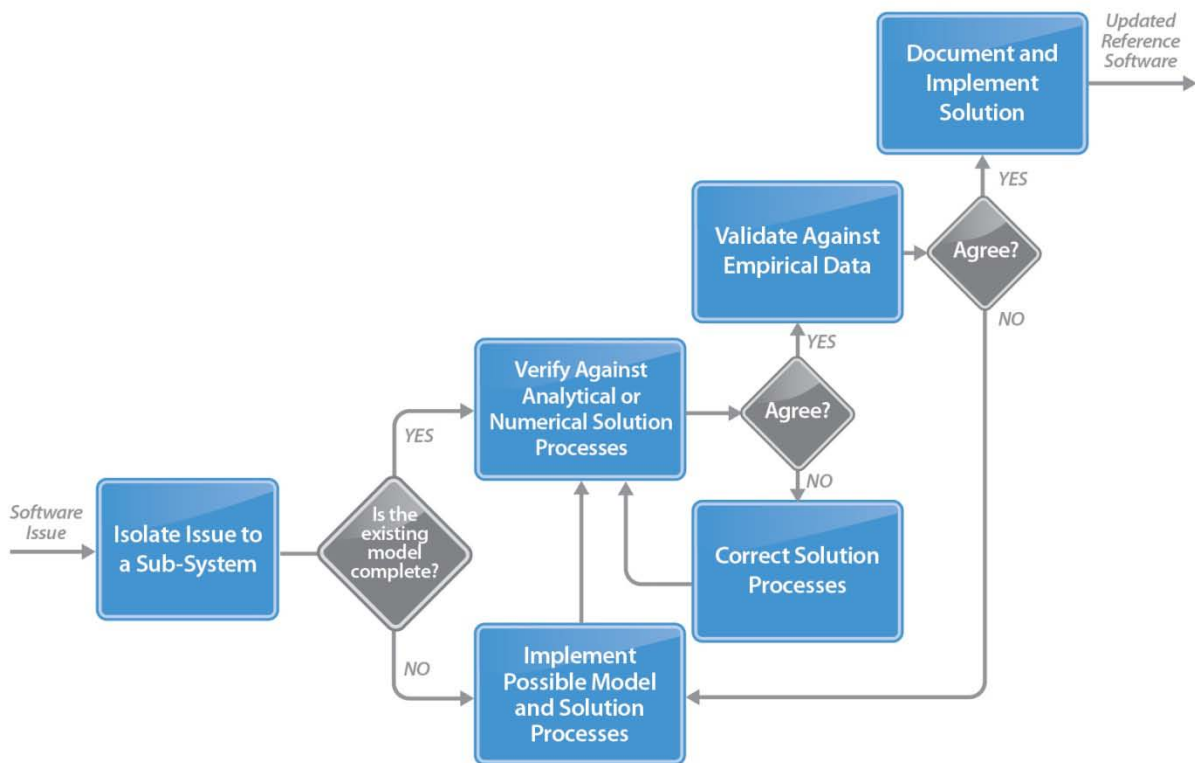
Software Issue

Isolate Issue to a Sub-System

Is the existing model complete?

YES

NO

Verify Against Analytical or Numerical Solution Processes

Implement Possible Model and Solution Processes

Agree?

YES

NO

Correct Solution Processes

Validate Against Empirical Data

Agree?

YES

NO

Document and Implement Solution

Updated Reference Software